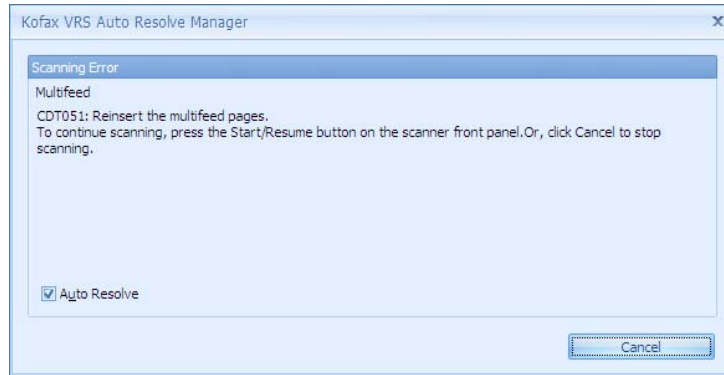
Kofax VRS Auto Resolve Manager

×

Scanning Error

Multifeed

CDT051: Reinsert the multifeed pages.
To continue scanning, press the Start/Resume button on the scanner front panel.Or, click Cancel to stop scanning.

Auto Resolve

Cancel